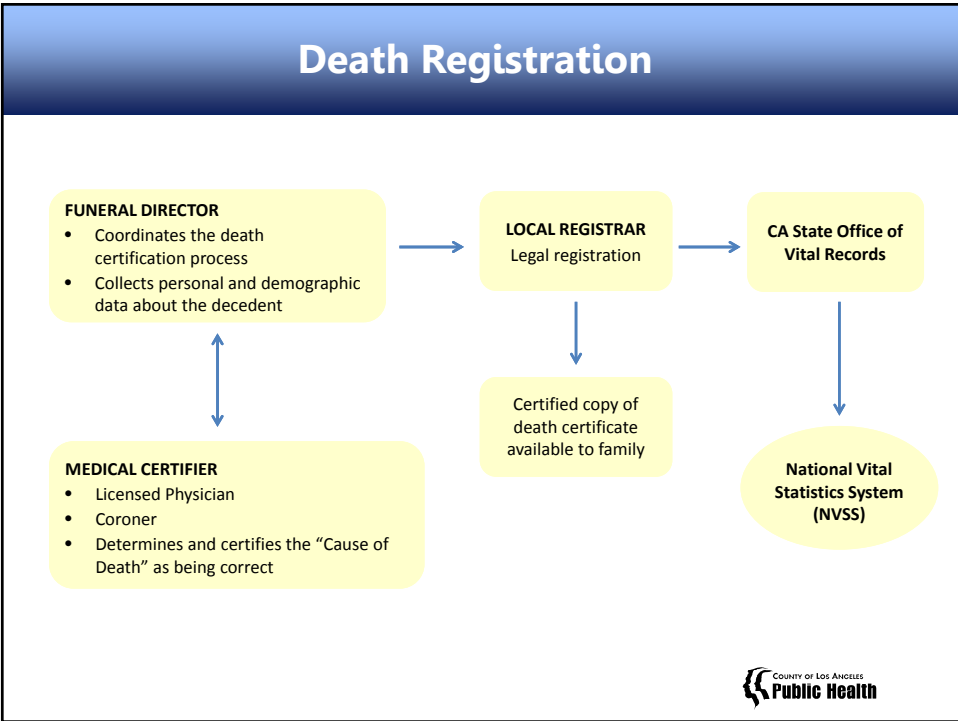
Death Registration

FUNERAL DIRECTOR
- Coordinates the death certification process
- Collects personal and demographic data about the decedent

LOCAL REGISTRAR
Legal registration

CA State Office of Vital Records

Certified copy of death certificate available to family

MEDICAL CERTIFIER
- Licensed Physician
- Coroner
- Determines and certifies the "Cause of Death" as being correct

National Vital Statistics System (NVSS)

COUNTY OF LOS ANGELES
Public Health